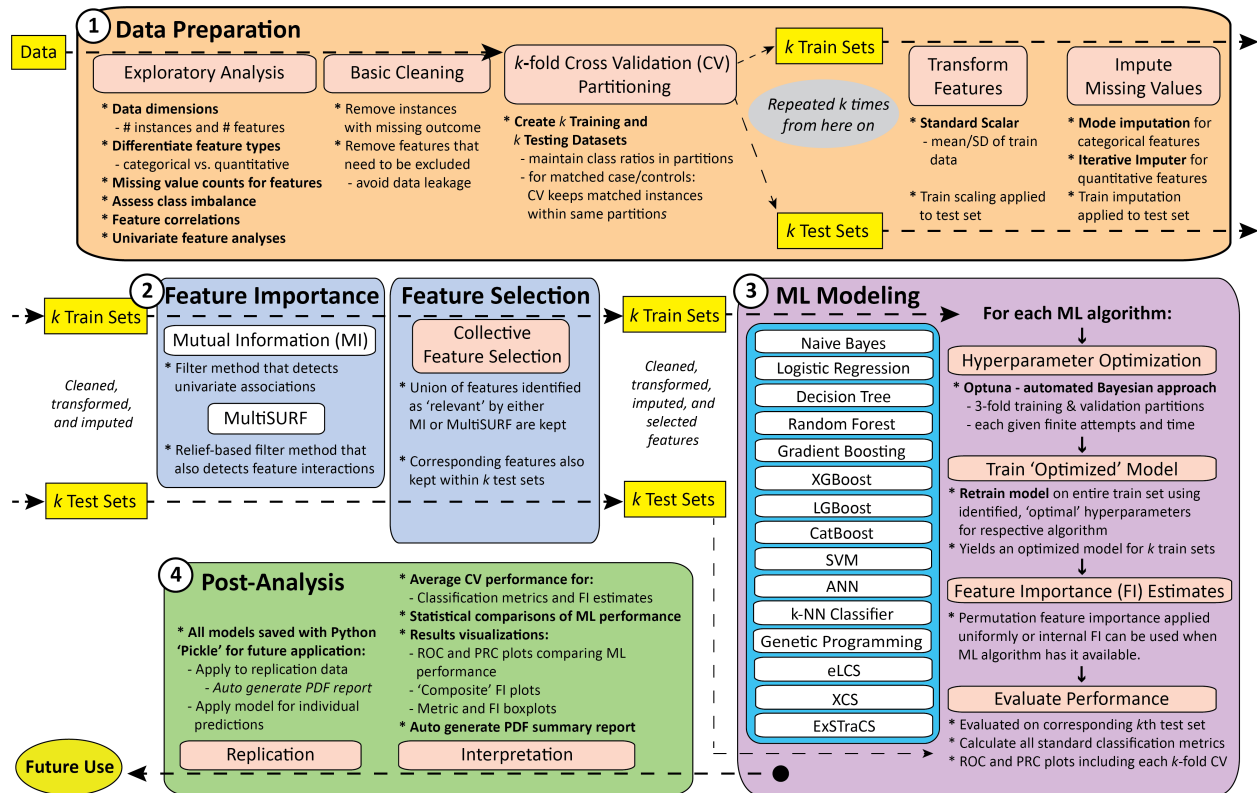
1 Data Preparation

Data

Exploratory Analysis

* Data dimensions
- # instances and # features
* Differentiate feature types
- categorical vs. quantitative
* Missing value counts for features
* Assess class imbalance
* Feature correlations
* Univariate feature analyses

Basic Cleaning

* Remove instances with missing outcome
* Remove features that need to be excluded
- avoid data leakage

$k$-fold Cross Validation (CV) Partitioning

* Create $k$ Training and $k$ Testing Datasets
- maintain class ratios in partitions
- for matched case/controls: CV keeps matched instances within same partitions

$k$ Train Sets

Repeated $k$ times from here on

$k$ Test Sets

Transform Features

* Standard Scalar
- mean/SD of train data

* Train scaling applied to test set

Impute Missing Values

* Mode imputation for categorical features
* Iterative Imputer for quantitative features
* Train imputation applied to test set

2 Feature Importance

$k$ Train Sets

Cleaned, transformed, and imputed

$k$ Test Sets

Mutual Information (MI)

* Filter method that detects univariate associations

MultiSURF

* Relief-based filter method that also detects feature interactions

Feature Selection

Collective Feature Selection

* Union of features identified as 'relevant' by either MI or MultiSURF are kept

* Corresponding features also kept within $k$ test sets

$k$ Train Sets

Cleaned, transformed, imputed, and selected features

$k$ Test Sets

3 ML Modeling

Naive Bayes
Logistic Regression
Decision Tree
Random Forest
Gradient Boosting
XGBoost
LGBoost
CatBoost
SVM
ANN
k-NN Classifier
Genetic Programming
eLCS
XCS
ExSTraCS

For each ML algorithm:

Hyperparameter Optimization

* Optuna - automated Bayesian approach
- 3-fold training & validation partitions
- each given finite attempts and time

Train 'Optimized' Model

* Retrain model on entire train set using identified, 'optimal' hyperparameters for respective algorithm
* Yields an optimized model for $k$ train sets

Feature Importance (FI) Estimates

* Permutation feature importance applied uniformly or internal FI can be used when ML algorithm has it available.

Evaluate Performance

* Evaluated on corresponding $k$th test set
* Calculate all standard classification metrics
* ROC and PRC plots including each $k$-fold CV

4 Post-Analysis

* All models saved with Python 'Pickle' for future application:
- Apply to replication data
- Auto generate PDF report
- Apply model for individual predictions

Replication

* Average CV performance for:
- Classification metrics and FI estimates
* Statistical comparisons of ML performance
* Results visualizations:
- ROC and PRC plots comparing ML performance
- 'Composite' FI plots
- Metric and FI boxplots
* Auto generate PDF summary report

Interpretation

Future Use